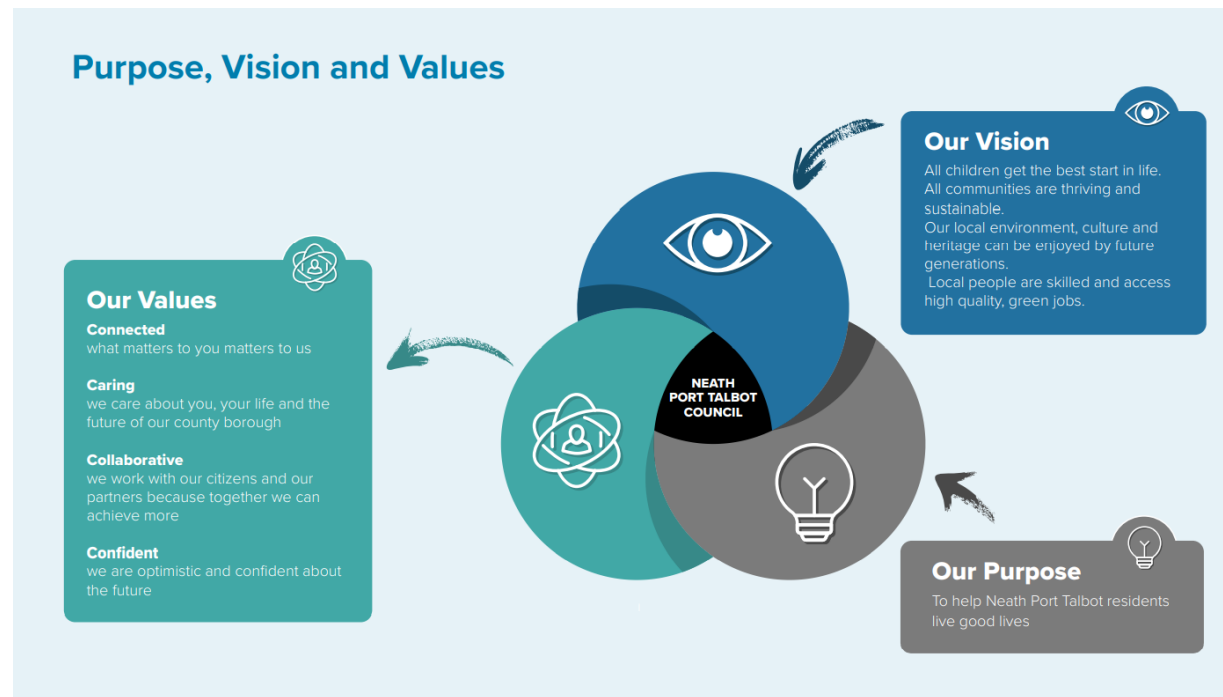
Purpose, Vision and Values

Our Vision
All children get the best start in life.
All communities are thriving and sustainable.
Our local environment, culture and heritage can be enjoyed by future generations.
Local people are skilled and access high quality, green jobs.

Our Values
Connected
what matters to you matters to us

Caring
we care about you, your life and the future of our county borough

Collaborative
we work with our citizens and our partners because together we can achieve more

Confident
we are optimistic and confident about the future

NEATH PORT TALBOT COUNCIL

Our Purpose
To help Neath Port Talbot residents live good lives